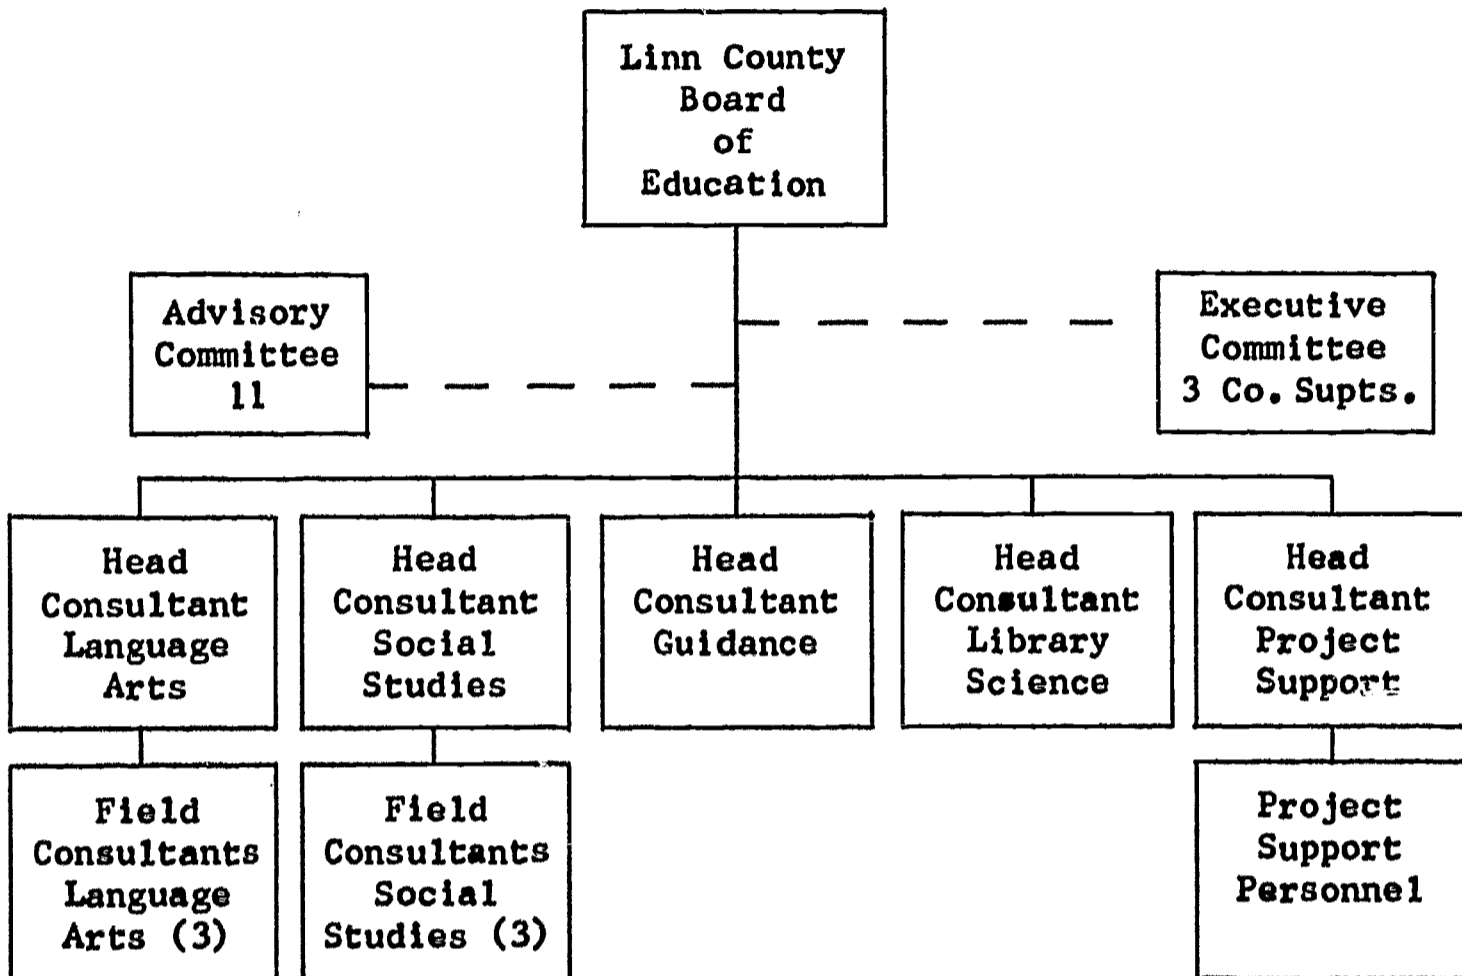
Linn County Board of Education

Advisory Committee 11

Executive Committee 3 Co. Supts.

Head Consultant Language Arts

Head Consultant Social Studies

Head Consultant Guidance

Head Consultant Library Science

Head Consultant Project Support

Field Consultants Language Arts (3)

Field Consultants Social Studies (3)

Project Support Personnel